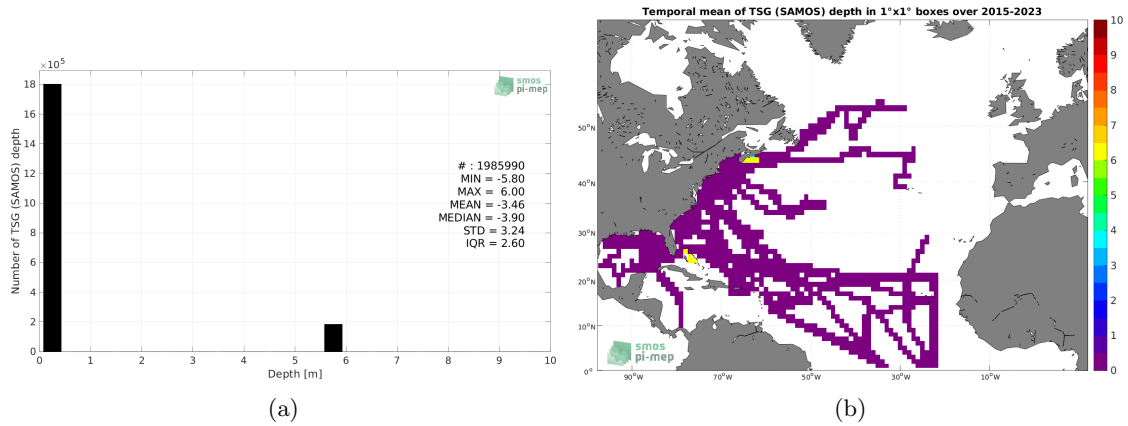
$\times 10^5$

smos pi-mep

18
16
14
12
10
8
6
4
2
0

Number of TSG (SAMOS) depth

# : 1985990
MIN = -5.80
MAX = 6.00
MEAN = -3.46
MEDIAN = -3.90
STD = 3.24
IQR = 2.60

0 1 2 3 4 5 6 7 8 9 10

Depth [m]

(a)

Temporal mean of TSG (SAMOS) depth in 1°x1° boxes over 2015-2023

50°N
40°N
30°N
20°N
10°N
0°

90°W 70°W 50°W 30°W 10°W

smos pi-mep

10
9
8
7
6
5
4
3
2
1
0

(b)